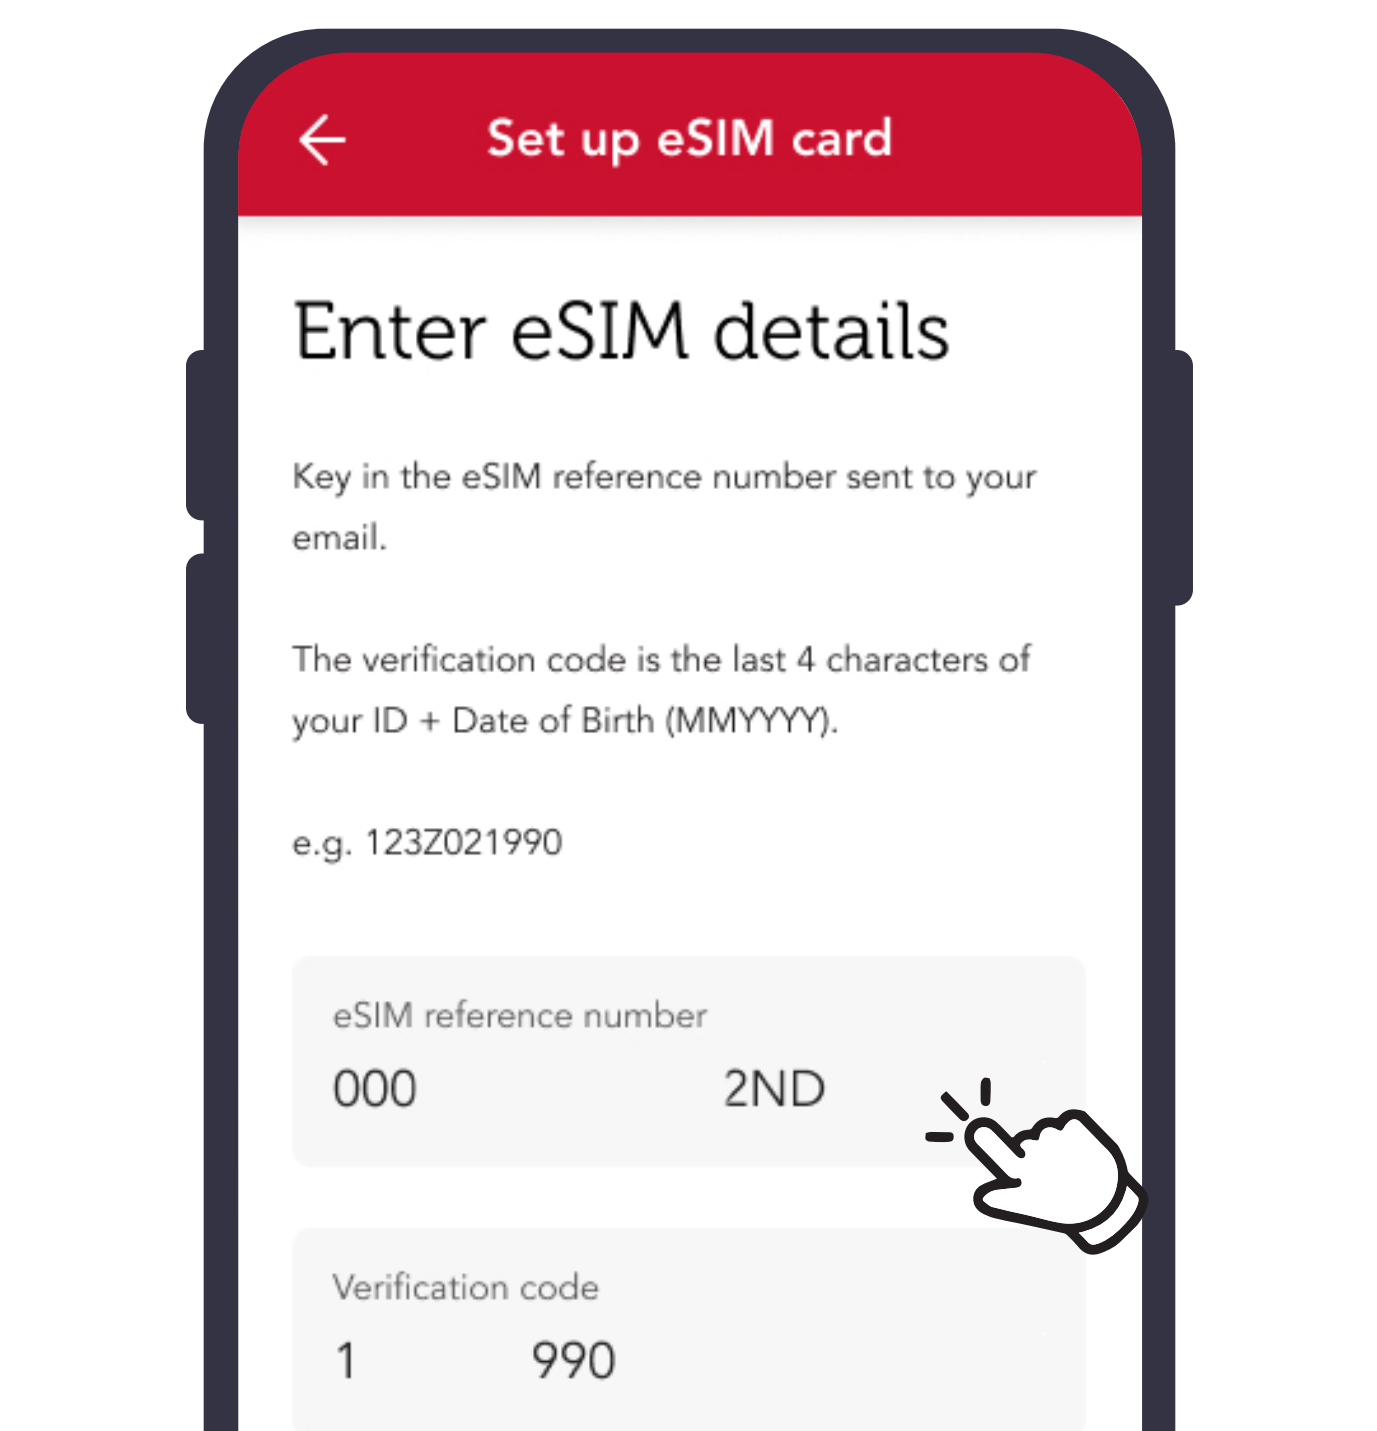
Set up eSIM card

Enter eSIM details

Key in the eSIM reference number sent to your email.

The verification code is the last 4 characters of your ID + Date of Birth (MMYYYY).

e.g. 123Z021990

eSIM reference number
000 2ND

Verification code
1 990